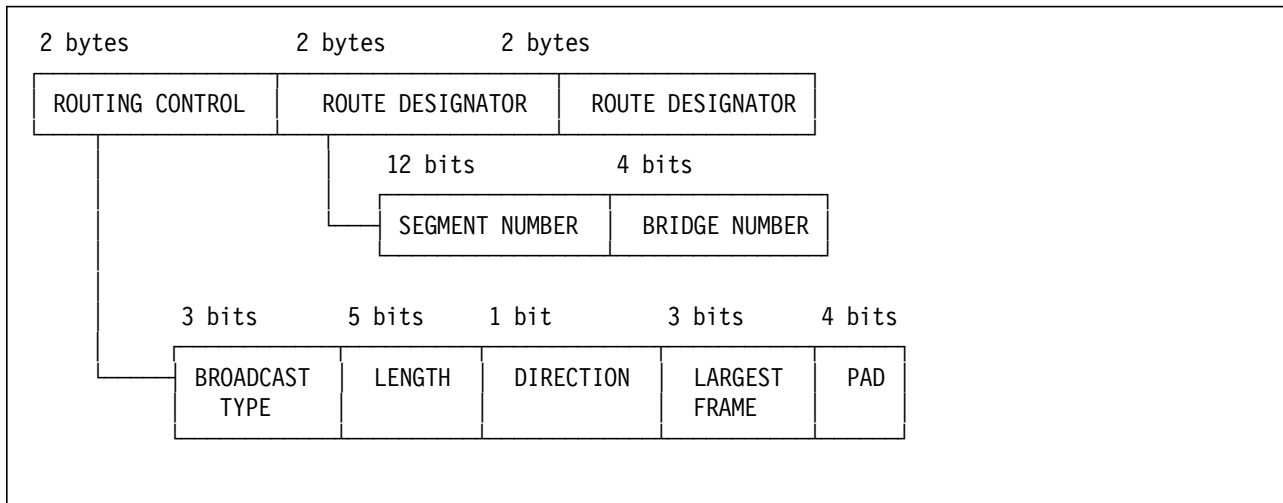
2 bytes 2 bytes 2 bytes

ROUTING CONTROL ROUTE DESIGNATOR ROUTE DESIGNATOR

12 bits 4 bits

SEGMENT NUMBER BRIDGE NUMBER

3 bits 5 bits 1 bit 3 bits 4 bits

BROADCAST TYPE LENGTH DIRECTION LARGEST FRAME PAD